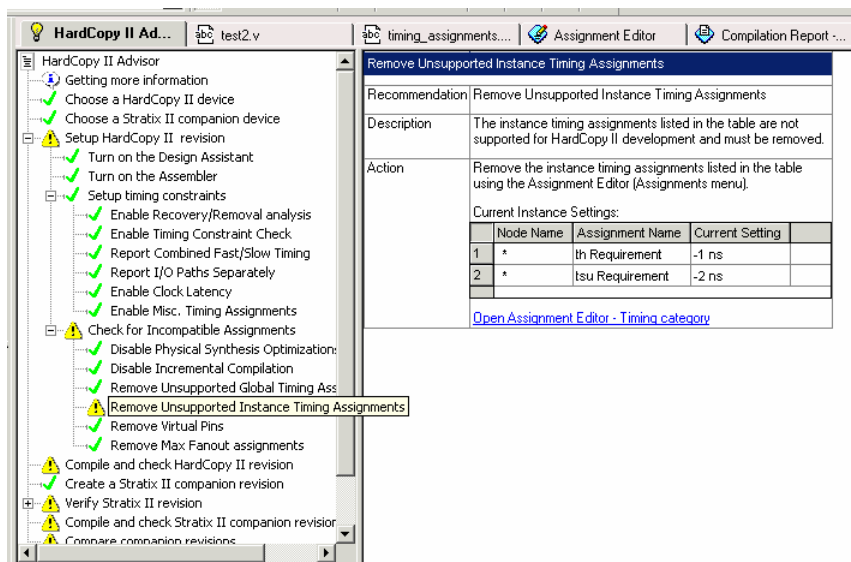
HardCopy II Ad... | abc test2.v | abc timing_assignments.... | Assignment Editor | Compilation Report -...

HardCopy II Advisor
Getting more information
Choose a HardCopy II device
Choose a Stratix II companion device
Setup HardCopy II revision
Turn on the Design Assistant
Turn on the Assembler
Setup timing constraints
Enable Recovery/Removal analysis
Enable Timing Constraint Check
Report Combined Fast/Slow Timing
Report I/O Paths Separately
Enable Clock Latency
Enable Misc. Timing Assignments
Check for Incompatible Assignments
Disable Physical Synthesis Optimizations
Disable Incremental Compilation
Remove Unsupported Global Timing Ass
Remove Unsupported Instance Timing Assignments
Remove Virtual Pins
Remove Max Fanout assignments
Compile and check HardCopy II revision
Create a Stratix II companion revision
Verify Stratix II revision
Compile and check Stratix II companion revision
Compare companion revisions

Remove Unsupported Instance Timing Assignments

| Recommendation | Remove Unsupported Instance Timing Assignments |
|---|---|
| Description | The instance timing assignments listed in the table are not supported for HardCopy II development and must be removed. |
| Action | Remove the instance timing assignments listed in the table using the Assignment Editor (Assignments menu). |

Current Instance Settings:

| | Node Name | Assignment Name | Current Setting | |
|---|---|---|---|---|
| 1 | * | th Requirement | -1 ns | |
| 2 | * | tsu Requirement | -2 ns | |

Open Assignment Editor - Timing category